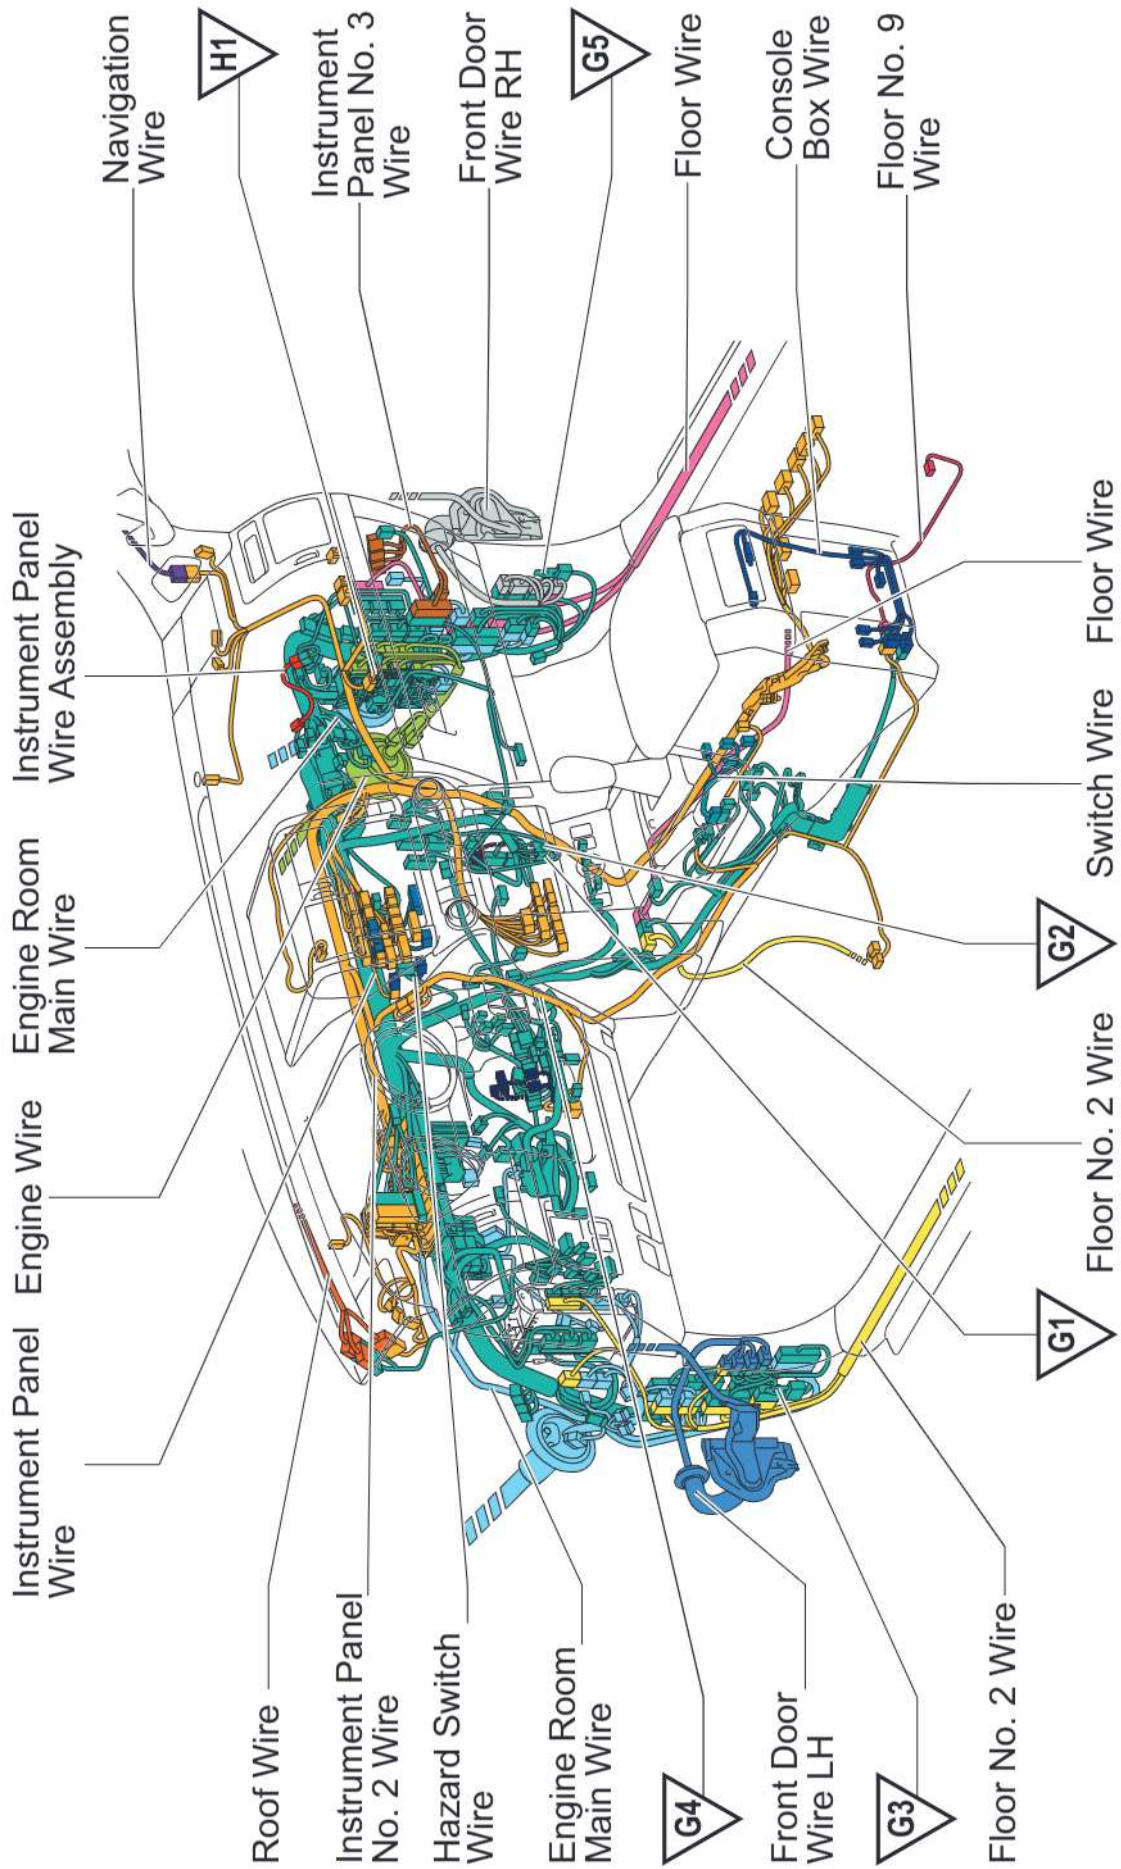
Navigation Wire

H1

Instrument Panel No. 3 Wire

Front Door Wire RH

G5

Floor Wire

Console Box Wire

Floor No. 9 Wire

Instrument Panel Wire Assembly

Engine Room Main Wire

Engine Wire

Instrument Panel Wire

Floor Wire

Switch Wire

G2

Floor No. 2 Wire

G1

Roof Wire

Instrument Panel No. 2 Wire

Hazard Switch Wire

Engine Room Main Wire

G4

Front Door Wire LH

G3

Floor No. 2 Wire